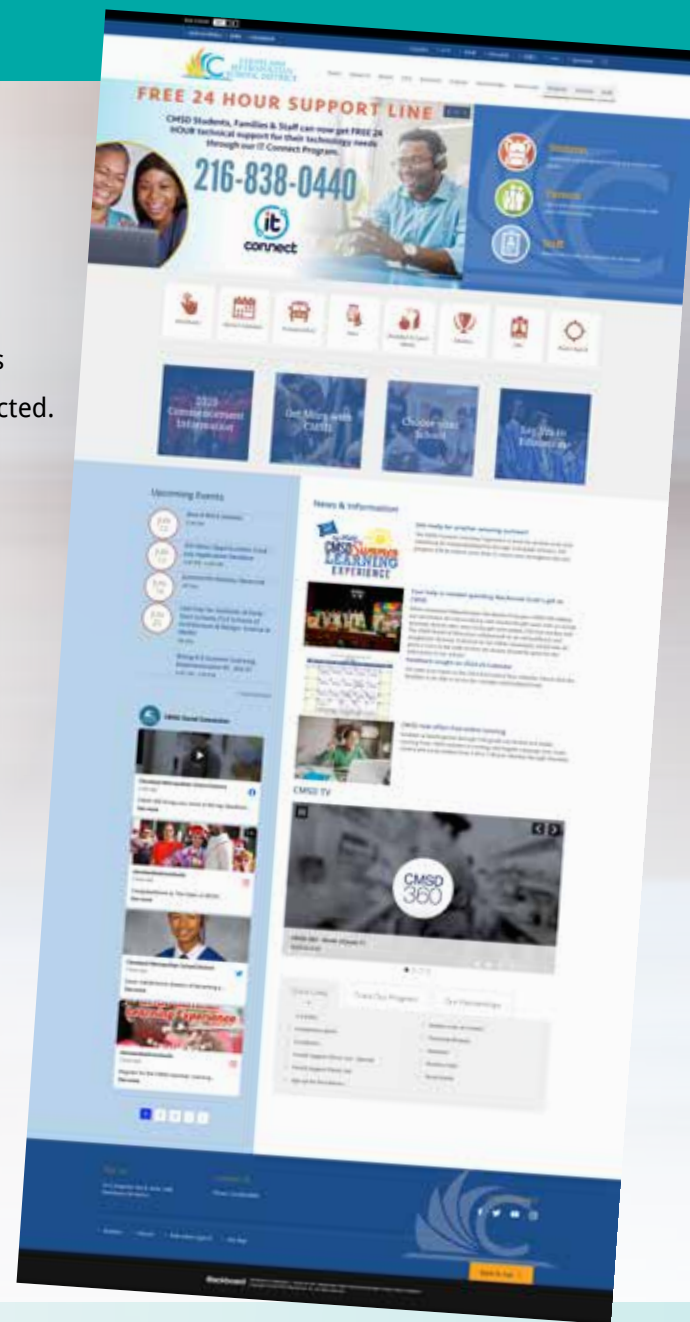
s
cted.

FREE 24 HOUR SUPPORT LINE

CMSD Students, Families & Staff can now get FREE 24 HOUR technical support for their technology needs through our IT Connect Program.

216-838-0440

it connect

Students

Parents

Staff

2020 Commencement Information

Get More with CMSD

Choose your School

Say Yes to Education

Upcoming Events

News & Information

CMSD Summer Learning Experience

CMSD TV

CMSD 360

Blackboard

Back to Top